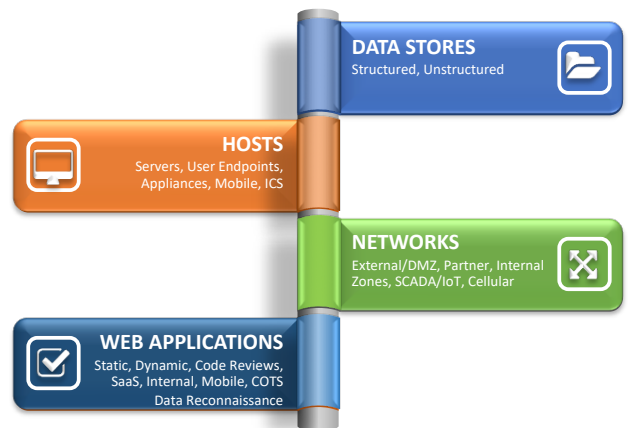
DATA STORES
Structured, Unstructured

HOSTS
Servers, User Endpoints, Appliances, Mobile, ICS

NETWORKS
External/DMZ, Partner, Internal Zones, SCADA/IoT, Cellular

WEB APPLICATIONS
Static, Dynamic, Code Reviews, SaaS, Internal, Mobile, COTS Data Reconnaissance